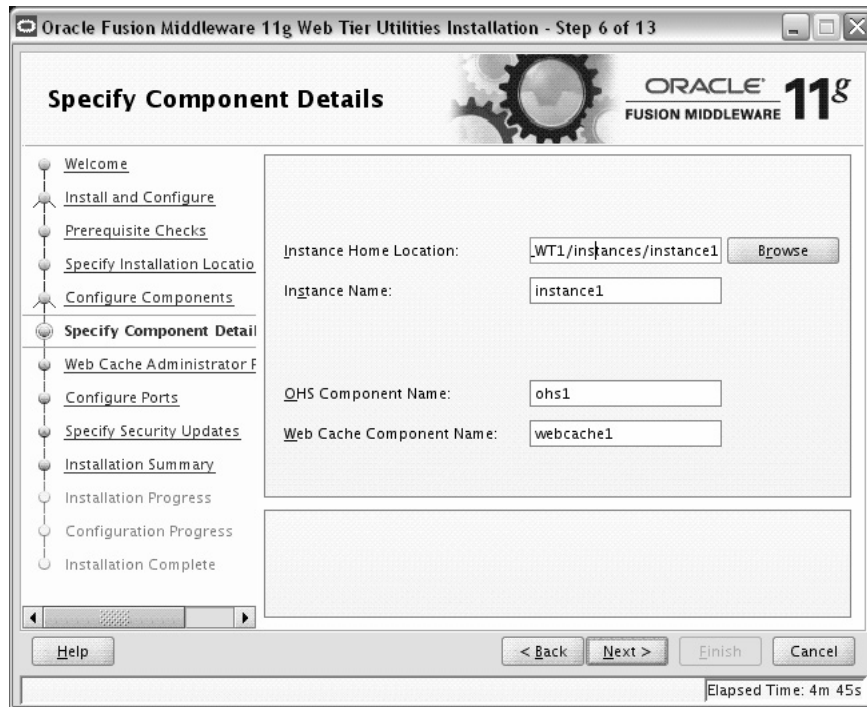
Oracle Fusion Middleware 11g Web Tier Utilities Installation - Step 6 of 13

Specify Component Details

ORACLE FUSION MIDDLEWARE 11g

Welcome
Install and Configure
Prerequisite Checks
Specify Installation Locatio
Configure Components
Specify Component Detail
Web Cache Administrator F
Configure Ports
Specify Security Updates
Installation Summary
Installation Progress
Configuration Progress
Installation Complete

Instance Home Location: WT1/instances/instance1 Browse
Instance Name: instance1

OHS Component Name: ohs1
Web Cache Component Name: webcache1

Help
< Back
Next >
Finish
Cancel

Elapsed Time: 4m 45s